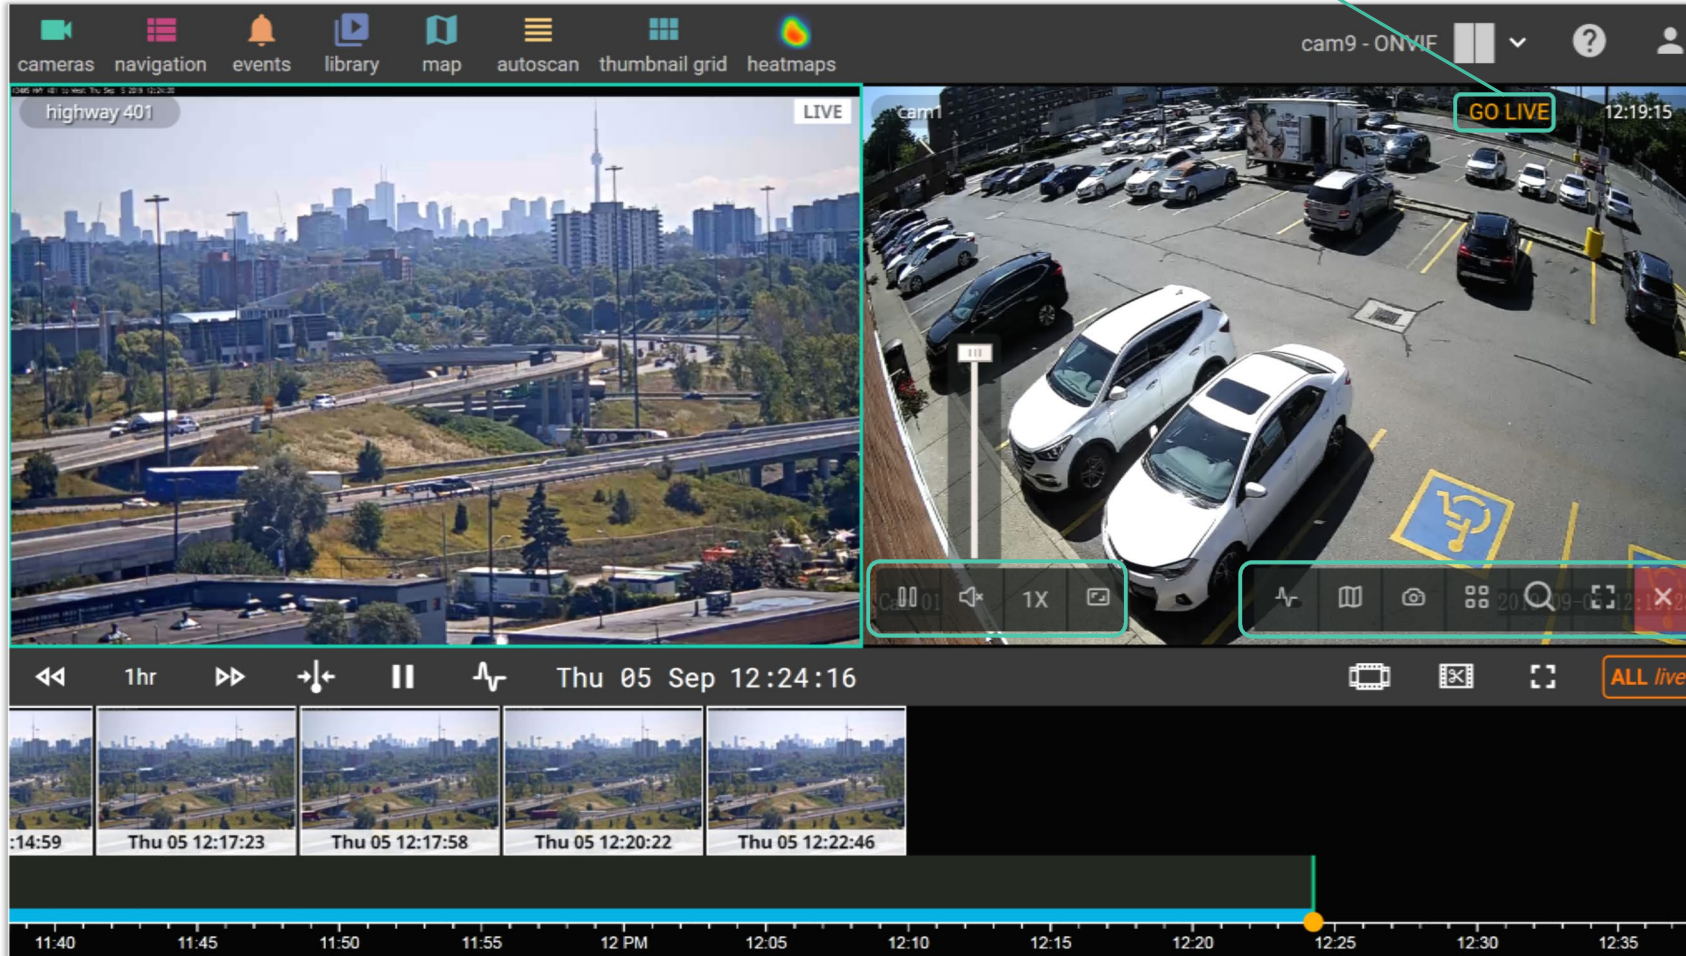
cameras navigation events library map autoscan thumbnail grid heatmaps

cam9 - ONVIF

highway 401

LIVE

cam1

GO LIVE

12:19:15

1X

1hr

Thu 05 Sep 12:24:16

ALL live

:14:59

Thu 05 12:17:23

Thu 05 12:17:58

Thu 05 12:20:22

Thu 05 12:22:46

11:40 11:45 11:50 11:55 12 PM 12:05 12:10 12:15 12:20 12:25 12:30 12:35